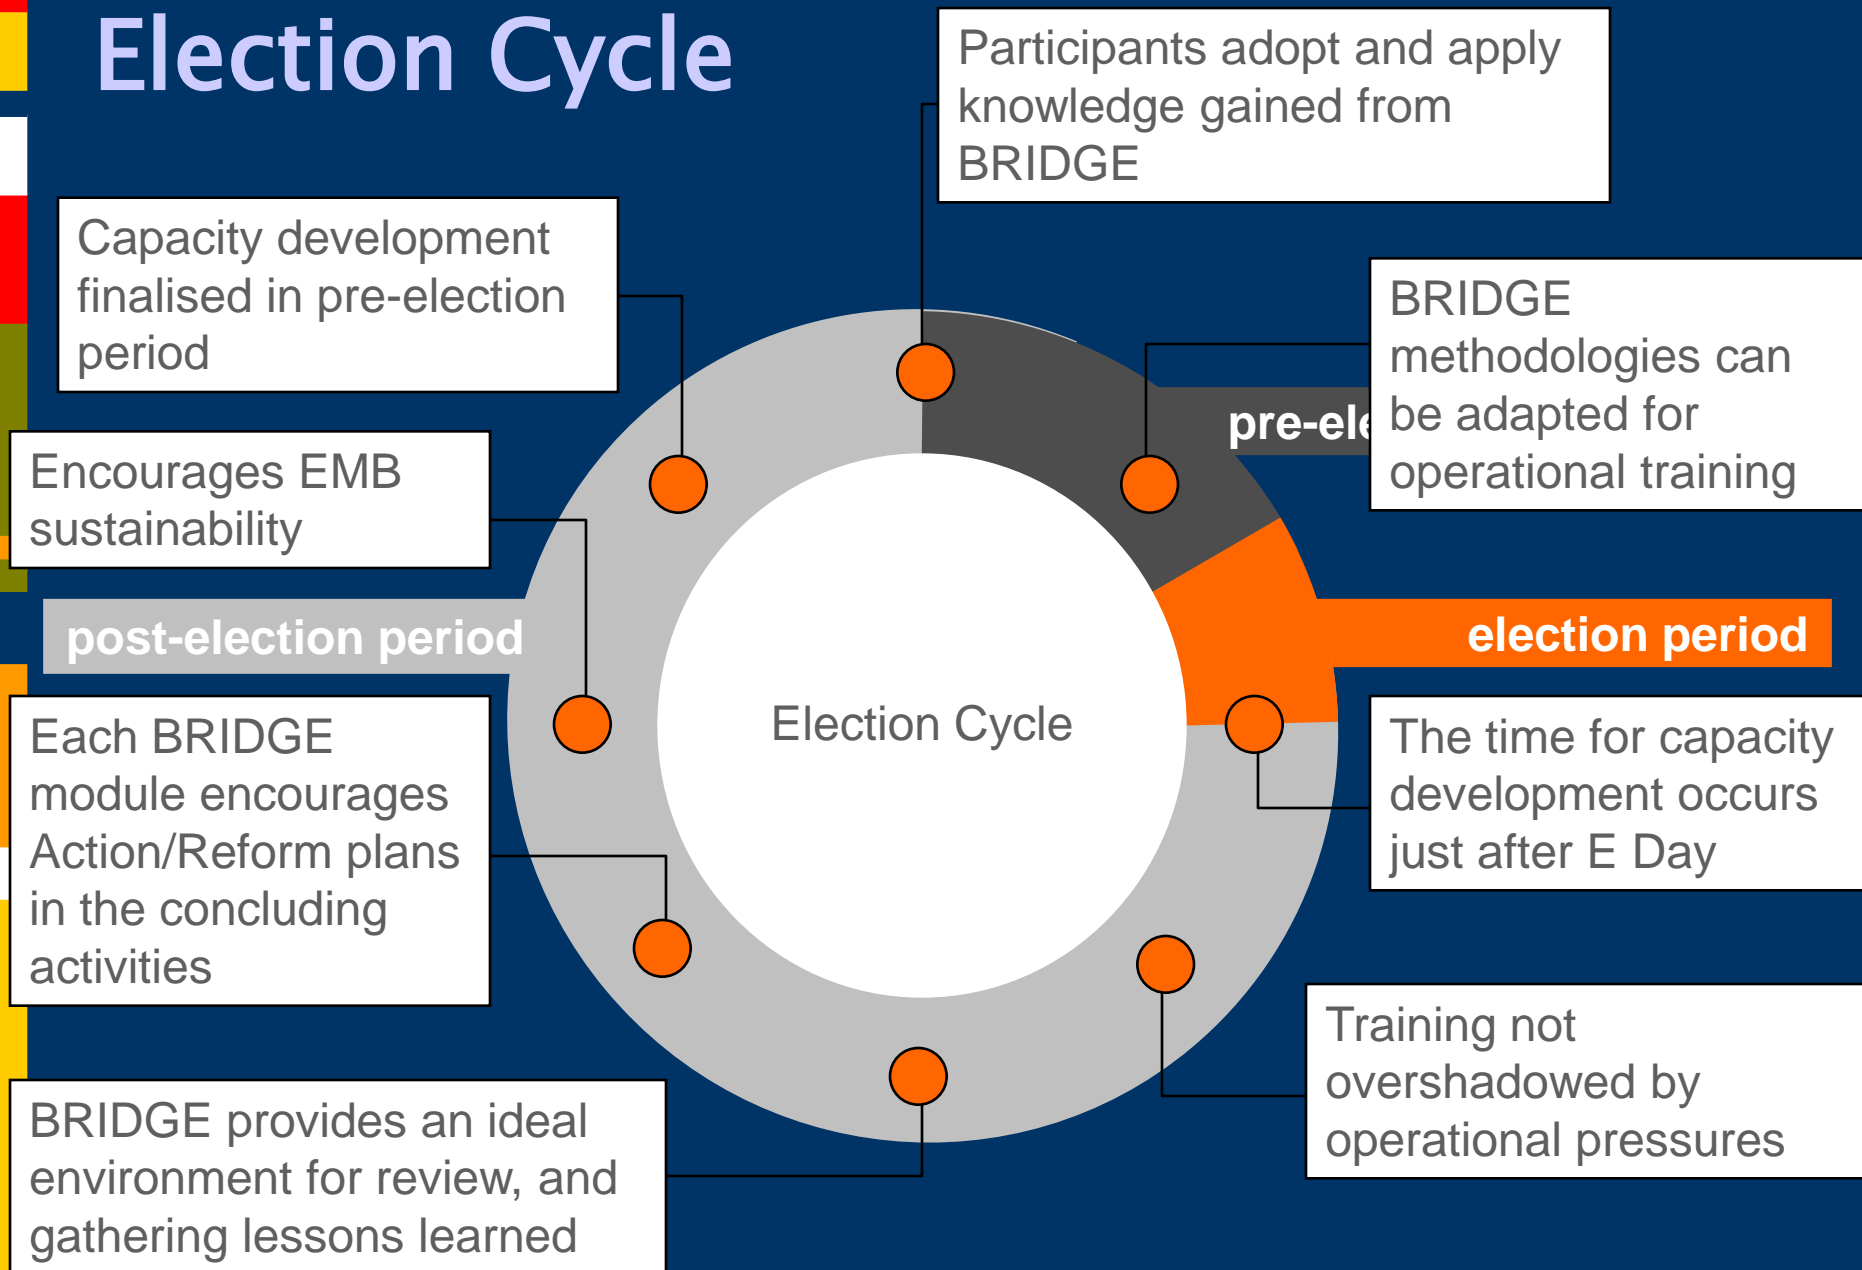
Election Cycle

Participants adopt and apply knowledge gained from BRIDGE

Capacity development finalised in pre-election period

BRIDGE methodologies can be adapted for operational training

pre-ele

Encourages EMB sustainability

post-election period

election period

Election Cycle

Each BRIDGE module encourages Action/Reform plans in the concluding activities

The time for capacity development occurs just after E Day

Training not overshadowed by operational pressures

BRIDGE provides an ideal environment for review, and gathering lessons learned